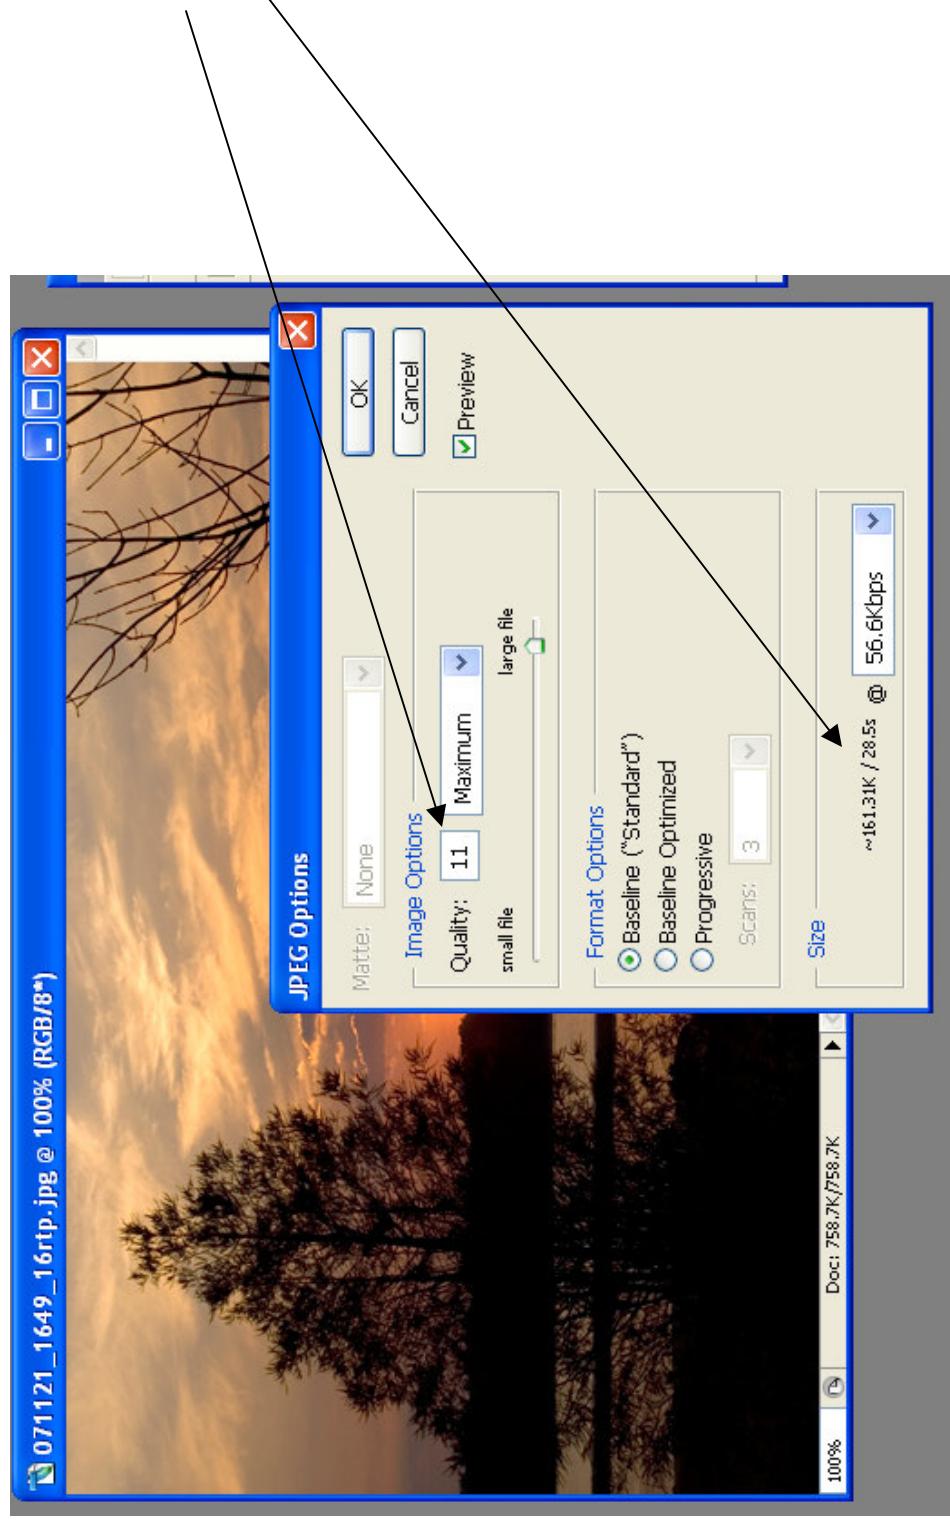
071121_1649_16rtp.jpg @ 100% (RGB/8*)

100%

Doc: 758.7K/758.7K

JPEG Options

Matte: None

Image Options

Quality: 11 Maximum

small file large file

Format Options

Baseline ("Standard")

Baseline Optimized

Progressive

Scans: 3

Size

~161.31K / 28.5s @ 56.6Kbps

OK

Cancel

Preview